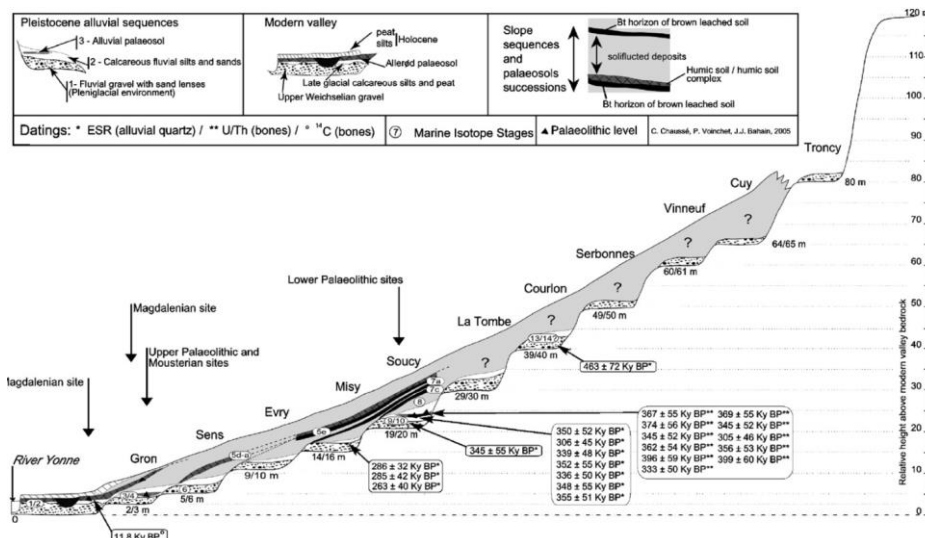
Pleistocene alluvial sequences

3 - Alluvial palaeosol

2 - Calcareous fluvial silts and sands

1- Fluvial gravel with sand lenses (Pleniglacial environment)

Modern valley

peat

silts

Holocene

Allerød palaeosol

Late glacial calcareous silts and peat

Upper Weichselian gravel

Slope sequences and palaeosols successions

Bt horizon of brown leached soil

soliflucted deposits

Humic soil / humic soil complex

Bt horizon of brown leached soil

Datings: * ESR (alluvial quartz) / ** U/Th (bones) / ° $^{14}$C (bones)

⑦ Marine Isotope Stages

▲ Palaeolithic level

C. Chaussé, P. Voinchet, J.J. Bahain, 2005

120 m

110

100

90

80

70

60

50

40

30

20

10

0

Troncy

80 m

Cuy

Vinneuf

?

64/65 m

Serbonnes

?

60/61 m

Courlon

?

49/50 m

Lower Palaeolithic sites

La Tombe

13/14

39/40 m

?

463 ± 72 Ky BP*

Magdalenian site

Upper Palaeolithic and Mousterian sites

Soucy

Misy

7a

7c

8

29/30 m

9/10

19/20 m

5e

Evry

Sens

5d-a

14/16 m

9/10 m

Magdalenian site

Gron

6

5/6 m

3/4

2/3 m

River Yonne

1/2

0

11.8 Ky BP°

286 ± 32 Ky BP*
285 ± 42 Ky BP*
263 ± 40 Ky BP*

345 ± 55 Ky BP*

350 ± 52 Ky BP*
306 ± 45 Ky BP*
339 ± 48 Ky BP*
352 ± 55 Ky BP*
336 ± 50 Ky BP*
348 ± 55 Ky BP*
355 ± 51 Ky BP*

367 ± 55 Ky BP**
374 ± 56 Ky BP**
345 ± 52 Ky BP**
362 ± 54 Ky BP**
386 ± 59 Ky BP**
333 ± 50 Ky BP**

369 ± 55 Ky BP**
345 ± 52 Ky BP**
305 ± 46 Ky BP**
356 ± 53 Ky BP**
399 ± 60 Ky BP**

Relative height above modern valley bedrock